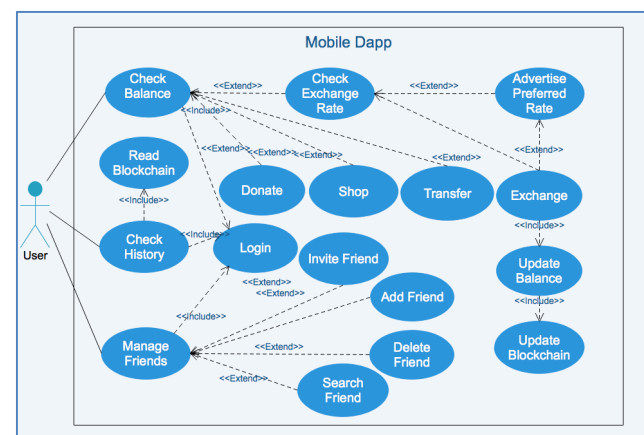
Mobile Dapp

Check Balance

Check Exchange Rate

Advertise Preferred Rate

<<Extend>>

<<Extend>>

<<Include>>

<<Extend>>

<<Extend>>

<<Extend>>

<<Extend>>

<<Extend>>

Read Blockchain

Donate

Shop

Transfer

Exchange

<<Include>>

<<Include>>

User

Check History

<<Include>>

Login

Update Balance

Invite Friend

<<Extend>>

<<Extend>>

<<Include>>

Add Friend

<<Include>>

Manage Friends

<<Extend>>

Delete Friend

Update Blockchain

<<Extend>>

Search Friend